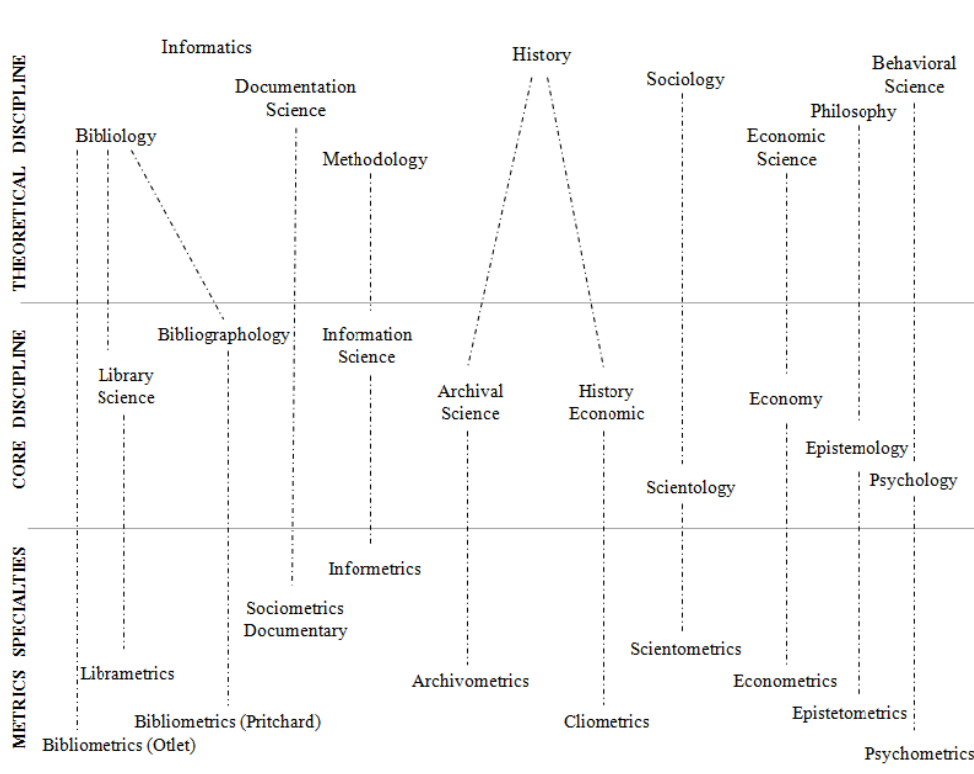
THEORETICAL DISCIPLINE

Informatics

Documentation Science

History

Sociology

Behavioral Science

Philosophy

Economic Science

Bibliology

Methodology

CORE DISCIPLINE

Bibliographology

Information Science

Library Science

Archival Science

History Economic

Economy

Epistemology

Psychology

Scientology

METRICS SPECIALTIES

Informetrics

Sociometrics Documentary

Scientometrics

Librametrics

Archivometrics

Econometrics

Epistetometrics

Bibliometrics (Pritchard)

Cliometrics

Bibliometrics (Otlet)

Psychometrics